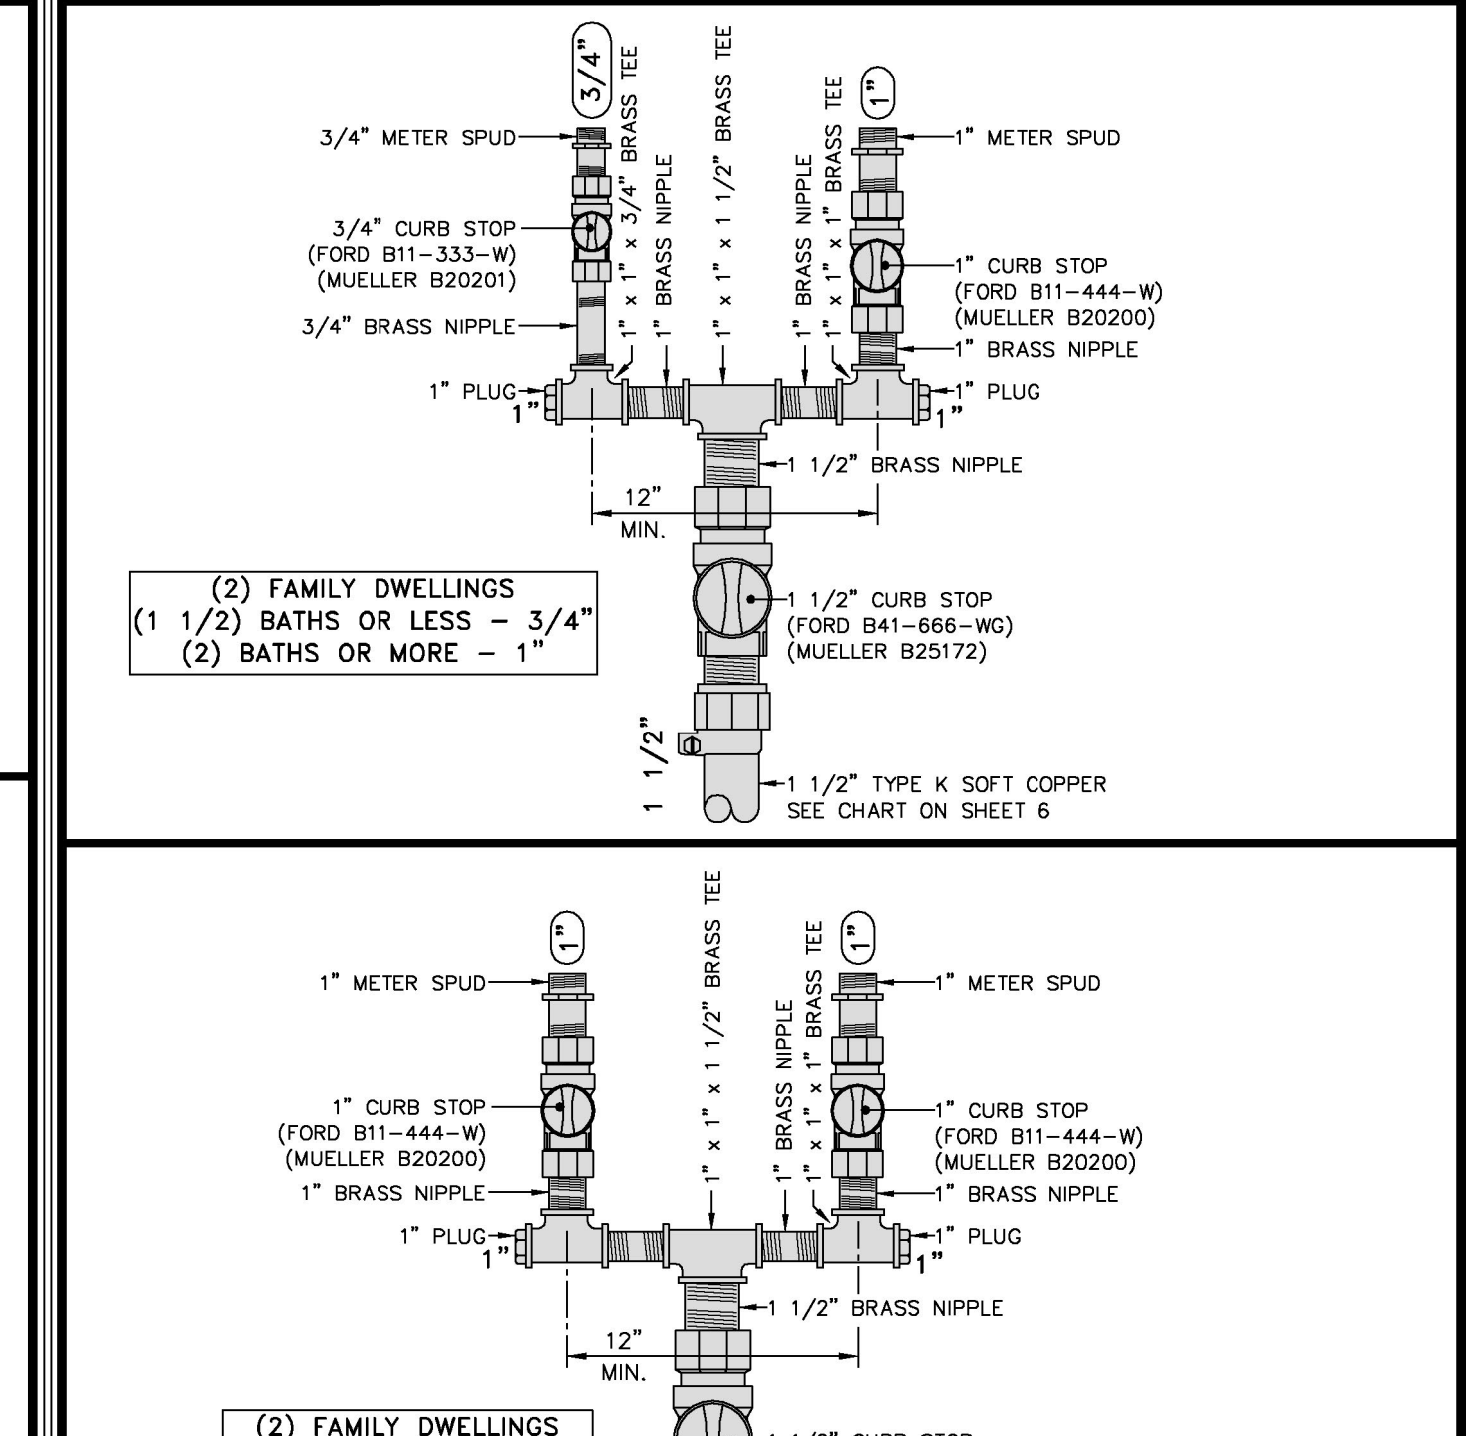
3/4"
1" x 1" x 3/4" BRASS TEE
1" BRASS NIPPLE
1" x 1" x 1 1/2" BRASS TEE
1" BRASS NIPPLE
1" x 1" x 1" BRASS TEE
1"
3/4" METER SPUD
1" METER SPUD
3/4" CURB STOP
(FORD B11-333-W)
(MUELLER B20201)
1" CURB STOP
(FORD B11-444-W)
(MUELLER B20200)
3/4" BRASS NIPPLE
1" BRASS NIPPLE
1" PLUG
1"
1" PLUG
1"
1 1/2" BRASS NIPPLE
12"
MIN.
(2) FAMILY DWELLINGS
(1 1/2) BATHS OR LESS – 3/4"
(2) BATHS OR MORE – 1"
1 1/2" CURB STOP
(FORD B41-666-WG)
(MUELLER B25172)
1 1/2"
1 1/2" TYPE K SOFT COPPER
SEE CHART ON SHEET 6

1"
1" x 1" x 1 1/2" BRASS TEE
1" BRASS NIPPLE
1" x 1" x 1" BRASS TEE
1"
1" METER SPUD
1" METER SPUD
1" CURB STOP
(FORD B11-444-W)
(MUELLER B20200)
1" CURB STOP
(FORD B11-444-W)
(MUELLER B20200)
1" BRASS NIPPLE
1" BRASS NIPPLE
1" PLUG
1"
1" PLUG
1"
1 1/2" BRASS NIPPLE
12"
MIN.
(2) FAMILY DWELLINGS
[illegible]